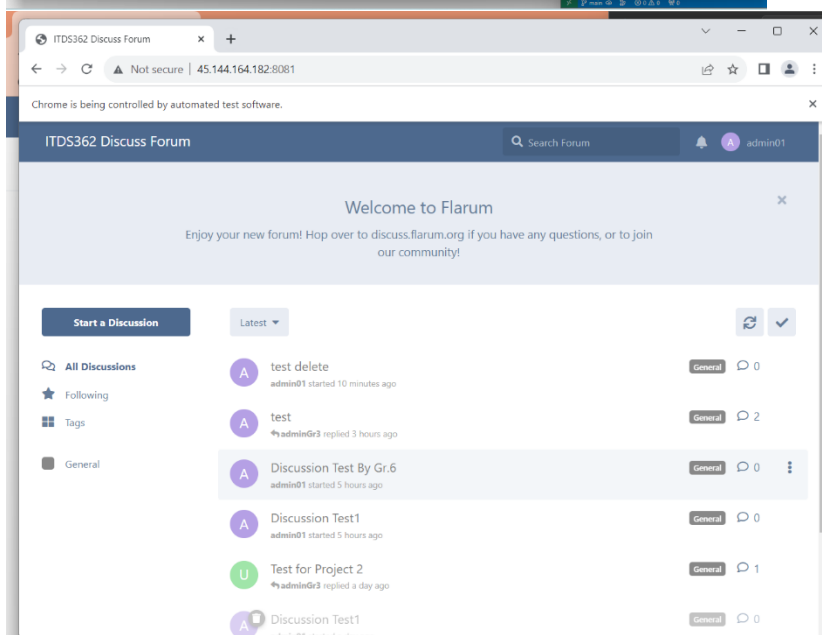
ITDS362 Discuss Forum

Not secure | 45.144.164.182:8081

Chrome is being controlled by automated test software.

ITDS362 Discuss Forum

Search Forum

A admin01

Welcome to Flarum

Enjoy your new forum! Hop over to discuss.flarum.org if you have any questions, or to join our community!

Start a Discussion

Latest

All Discussions

Following

Tags

General

A test delete
admin01 started 10 minutes ago
General 0

A test
adminGr3 replied 3 hours ago
General 2

A Discussion Test By Gr.6
admin01 started 5 hours ago
General 0

A Discussion Test1
admin01 started 5 hours ago
General 0

U Test for Project 2
adminGr3 replied a day ago
General 1

A Discussion Test1
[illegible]
General 0